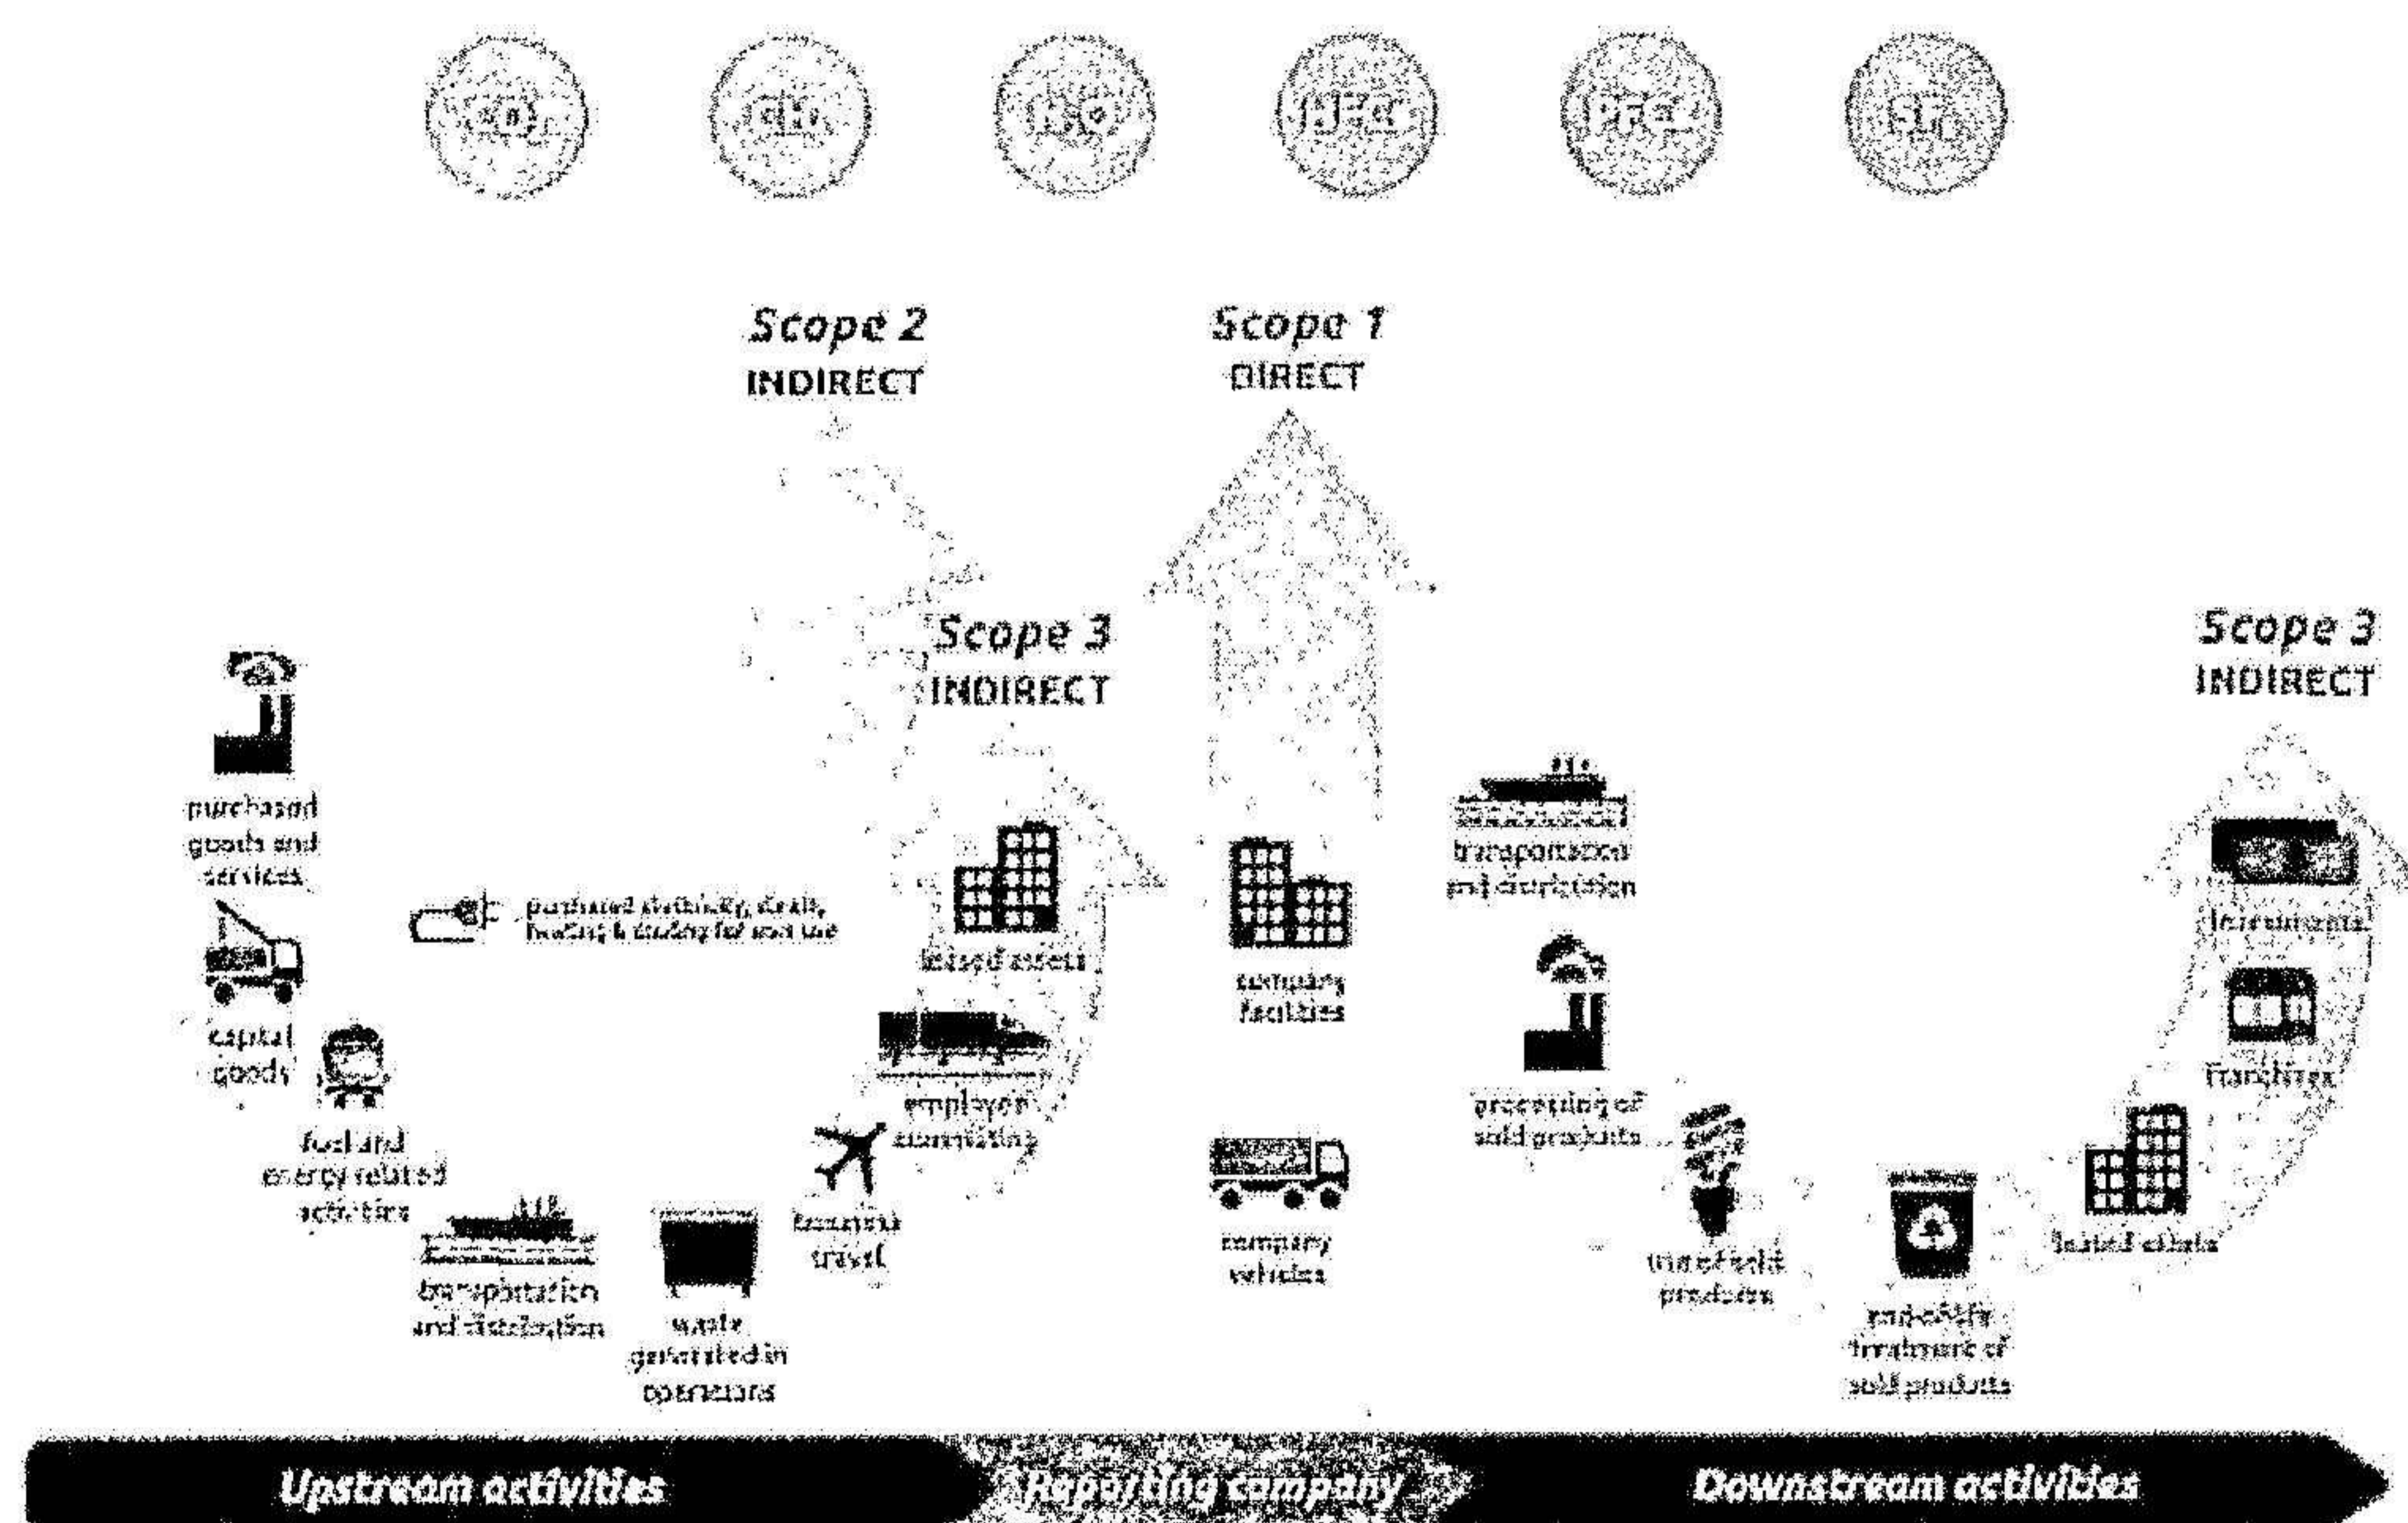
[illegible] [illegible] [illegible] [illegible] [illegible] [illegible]

Scope 2
INDIRECT

Scope 1
DIRECT

Scope 3
INDIRECT

Scope 3
INDIRECT

purchased goods and services

capital goods

fuel and energy related activities

transportation and distribution

waste generated in operations

business travel

employee commuting

leased assets

purchased electricity, steam, heating & cooling for own use

company facilities

company vehicles

transportation and distribution

processing of sold products

use of sold products

end-of-life treatment of sold products

leased assets

franchises

investments

Upstream activities

Reporting company

Downstream activities